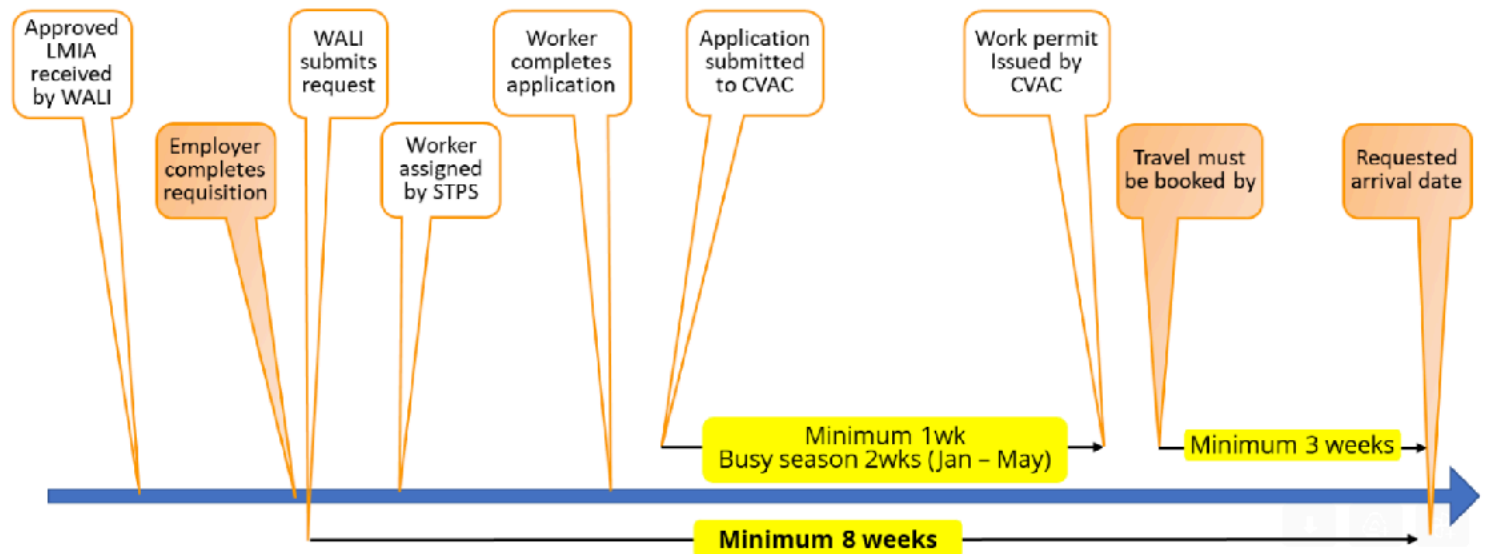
Approved LMIA received by WALI

Employer completes requisition

WALI submits request

Worker assigned by STPS

Worker completes application

Application submitted to CVAC

Work permit Issued by CVAC

Travel must be booked by

Requested arrival date

Minimum 1wk
Busy season 2wks (Jan – May)

Minimum 3 weeks

Minimum 8 weeks